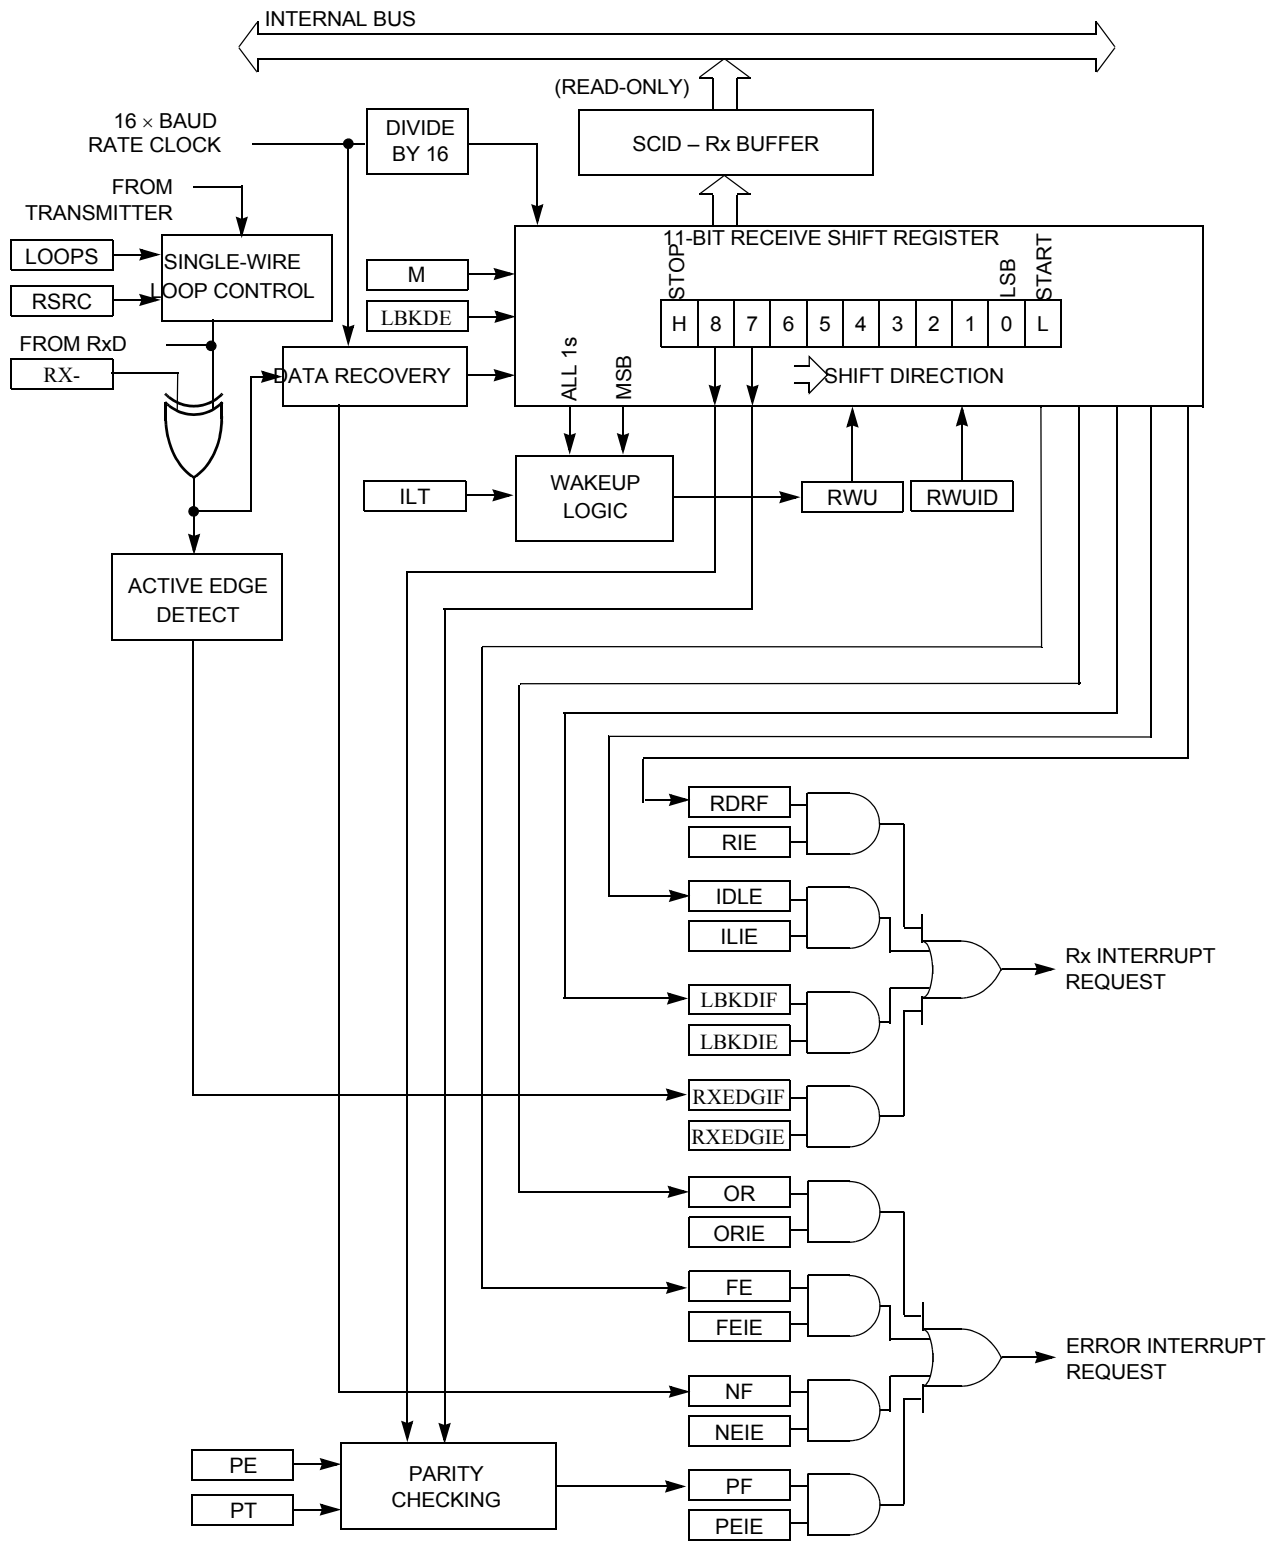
INTERNAL BUS

(READ-ONLY)

SCID – Rx BUFFER

16 $\times$ BAUD RATE CLOCK

DIVIDE BY 16

FROM TRANSMITTER

LOOPS

RSRC

SINGLE-WIRE LOOP CONTROL

M

LBKDE

11-BIT RECEIVE SHIFT REGISTER

STOP

LSB

START

| H | 8 | 7 | 6 | 5 | 4 | 3 | 2 | 1 | 0 | L |
|---|---|---|---|---|---|---|---|---|---|---|

FROM RxD

RX-

DATA RECOVERY

ALL 1s

MSB

SHIFT DIRECTION

ILT

WAKEUP LOGIC

RWU

RWUID

ACTIVE EDGE DETECT

RDRF

RIE

IDLE

ILIE

Rx INTERRUPT REQUEST

LBKDIF

LBKDIE

RXEDGIF

RXEDGIE

OR

ORIE

FE

FEIE

ERROR INTERRUPT REQUEST

NF

NEIE

PE

PT

PARITY CHECKING

PF

PEIE